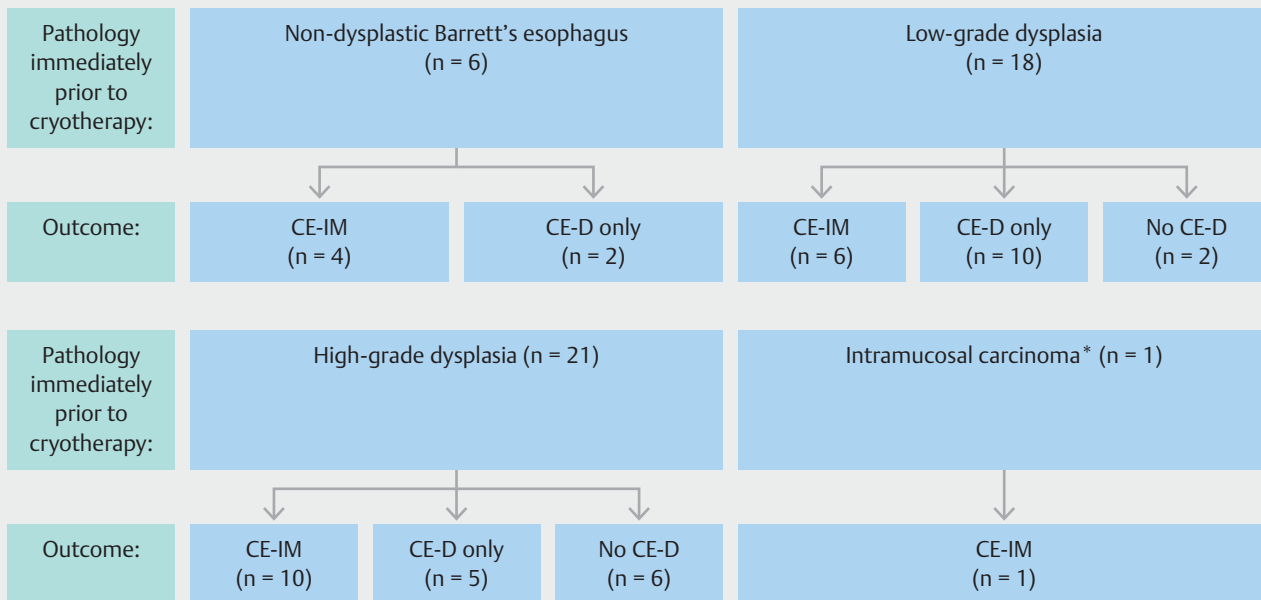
Pathology immediately prior to cryotherapy:

Non-dysplastic Barrett’s esophagus (n = 6)

Low-grade dysplasia (n = 18)

Outcome:

CE-IM (n = 4)

CE-D only (n = 2)

CE-IM (n = 6)

CE-D only (n = 10)

No CE-D (n = 2)

Pathology immediately prior to cryotherapy:

High-grade dysplasia (n = 21)

Intramucosal carcinoma* (n = 1)

Outcome:

CE-IM (n = 10)

CE-D only (n = 5)

No CE-D (n = 6)

CE-IM (n = 1)